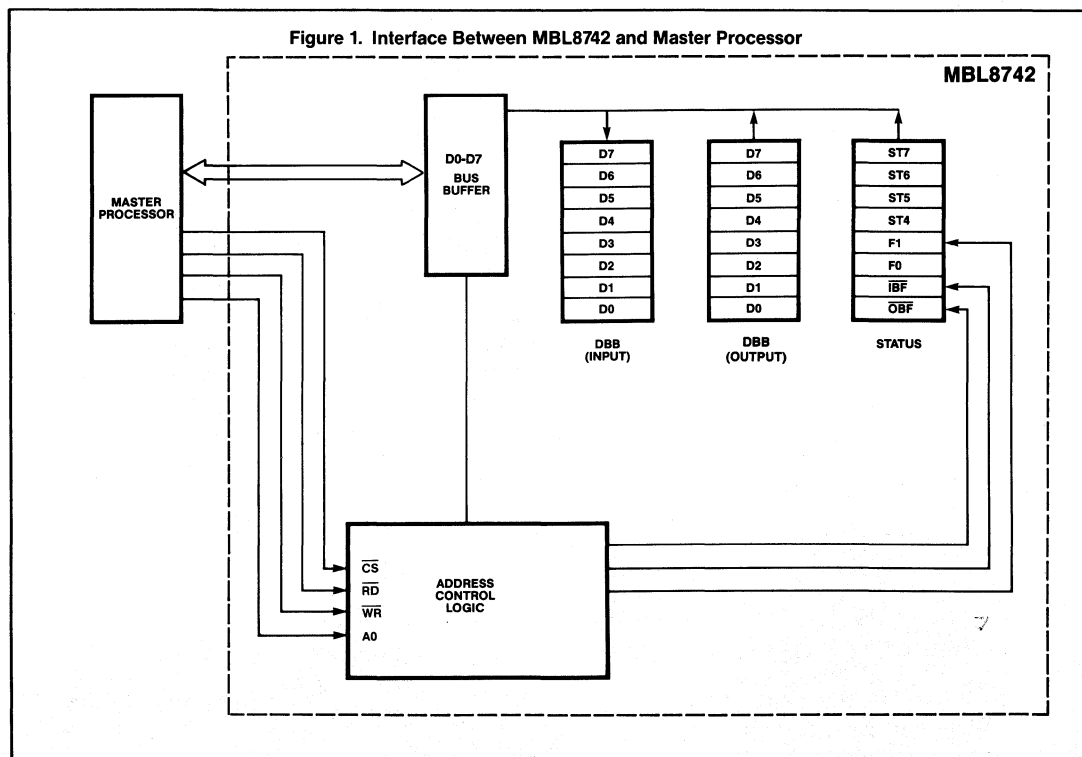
Figure 1. Interface Between MBL8742 and Master Processor

MBL8742

MASTER PROCESSOR

D0-D7 BUS BUFFER

| D7 |
|---|
| D6 |
| D5 |
| D4 |
| D3 |
| D2 |
| D1 |
| D0 |

DBB (INPUT)

| D7 |
|---|
| D6 |
| D5 |
| D4 |
| D3 |
| D2 |
| D1 |
| D0 |

DBB (OUTPUT)

| ST7 |
|---|
| ST6 |
| ST5 |
| ST4 |
| F1 |
| F0 |
| $\overline{IBF}$ |
| $\overline{OBF}$ |

STATUS

$\overline{CS}$
$\overline{RD}$
$\overline{WR}$
A0

ADDRESS CONTROL LOGIC